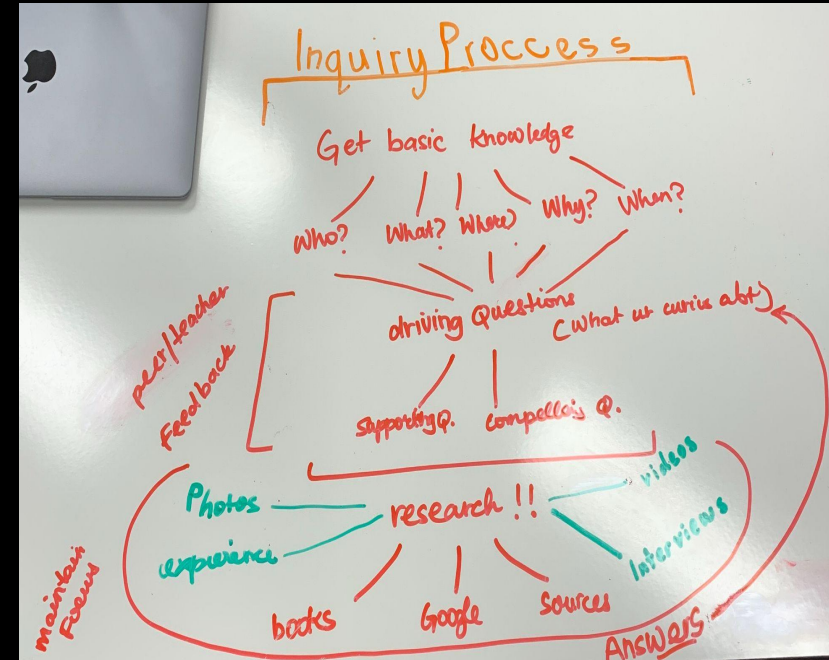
Inquiry Proccess

Get basic knowledge

Who? What? Where? Why? When?

driving Questions (what ur curis abt)

peer/teacher Feedback

supporting Q. compelling Q.

Photos research !! videos

experience Interviews

books Google sources

maintain Focus

Answers